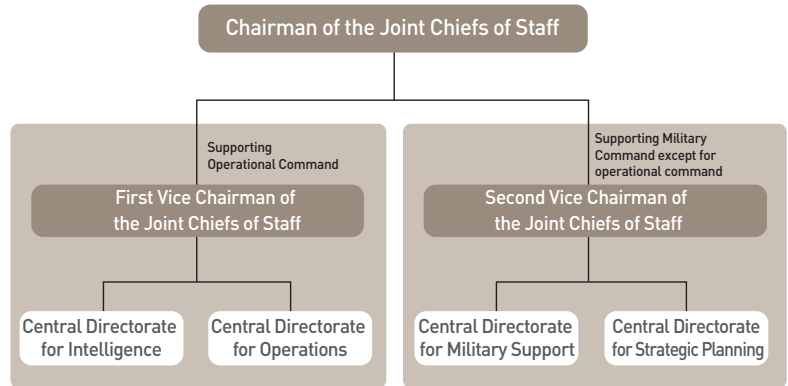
Chairman of the Joint Chiefs of Staff

Supporting Operational Command

First Vice Chairman of the Joint Chiefs of Staff

Central Directorate for Intelligence

Central Directorate for Operations

Supporting Military Command except for operational command

Second Vice Chairman of the Joint Chiefs of Staff

Central Directorate for Military Support

Central Directorate for Strategic Planning